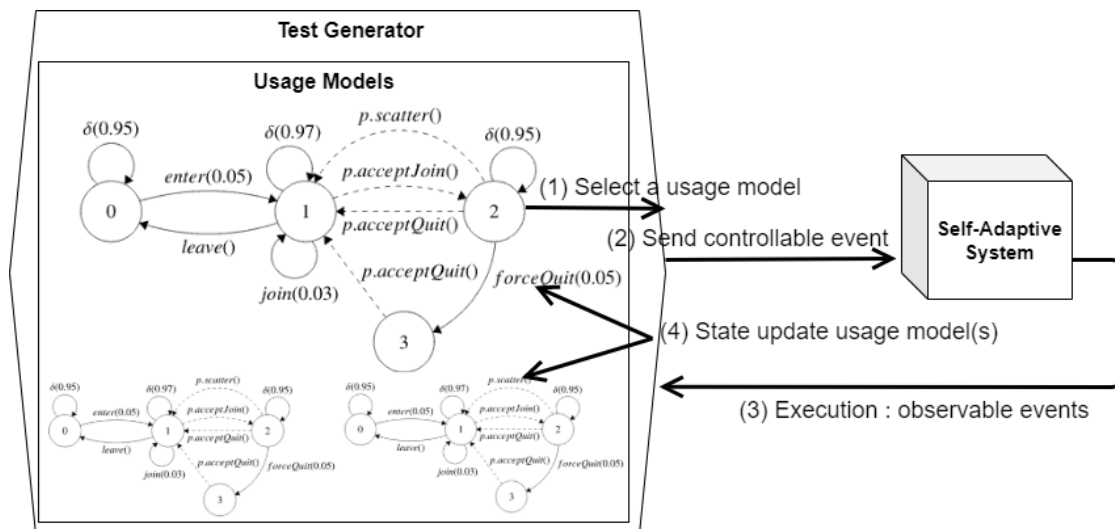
Test Generator

Usage Models

$\delta(0.95)$ $\delta(0.97)$ $p.scatter()$ $\delta(0.95)$

$enter(0.05)$ $p.acceptJoin()$

0 1 2

$leave()$ $p.acceptQuit()$

$p.acceptQuit()$ $forceQuit(0.05)$

$join(0.03)$

3

$\delta(0.95)$ $\delta(0.97)$ $p.scatter()$ $\delta(0.95)$ $enter(0.05)$ $p.acceptJoin()$ 0 1 2 $leave()$ $p.acceptQuit()$ $p.acceptQuit()$ $forceQuit(0.05)$ $join(0.03)$ 3

$\delta(0.95)$ $\delta(0.97)$ $p.scatter()$ $\delta(0.95)$ $enter(0.05)$ $p.acceptJoin()$ 0 1 2 $leave()$ $p.acceptQuit()$ $p.acceptQuit()$ $forceQuit(0.05)$ $join(0.03)$ 3

(1) Select a usage model

(2) Send controllable event

Self-Adaptive System

(4) State update usage model(s)

(3) Execution : observable events